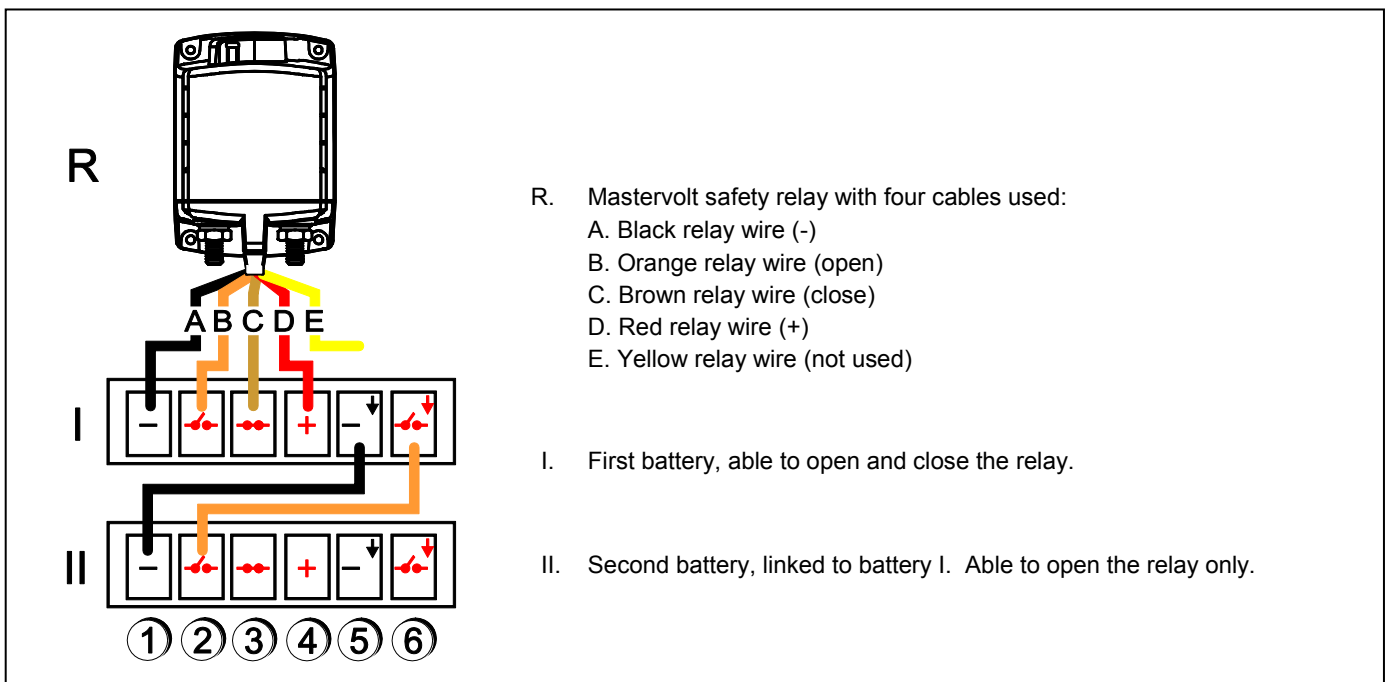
R

A B C D E

I

II

1 2 3 4 5 6

R. Mastervolt safety relay with four cables used:
A. Black relay wire (-)
B. Orange relay wire (open)
C. Brown relay wire (close)
D. Red relay wire (+)
E. Yellow relay wire (not used)

I. First battery, able to open and close the relay.

II. Second battery, linked to battery I. Able to open the relay only.